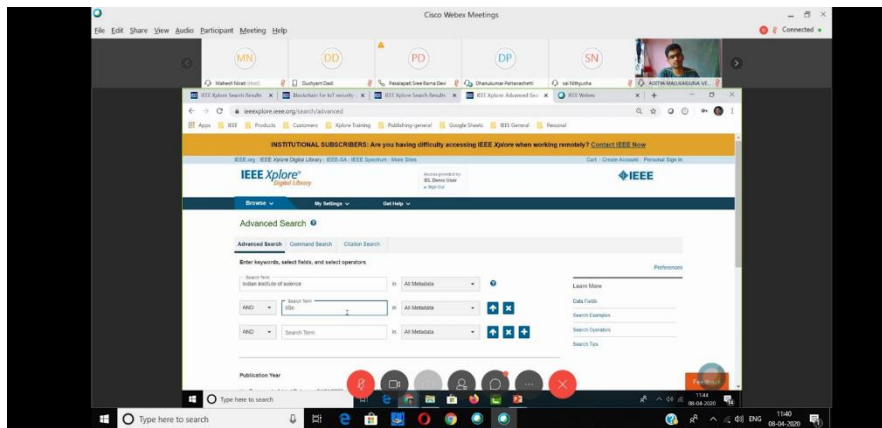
Cisco Webex Meetings

File Edit Share View Audio Participant Meeting Help

Connected

MN DD PD DP SN

Mahesh Nirati (Host) Dushyant Dadi Pasalapati Sree Rama Devi Dhanulumar Pattanashetti sai Nithyusha ADITYA MALLIKARJUNA VE...

IEEE Xplore Search Results | Blockchain for IoT security | IEEE Xplore Search Results | IEEE Xplore Advanced Sea | IEEE Webex

ieeexplore.ieee.org/search/advanced

Apps IEEE Products Customers Xplore Training Publishing-general Google Sheets IEEE General Personal

INSTITUTIONAL SUBSCRIBERS: Are you having difficulty accessing IEEE Xplore when working remotely? Contact IEEE Now

IEEE.org | IEEE Xplore Digital Library | IEEE-SA | IEEE Spectrum | More Sites

Cart | Create Account | Personal Sign In

IEEE Xplore® Digital Library

Access provided by: IEL Demo User » Sign Out

IEEE

Browse My Settings Get Help

Advanced Search

Advanced Search Command Search Citation Search

Enter keywords, select fields, and select operators

Preferences

Search Term
Indian institute of science

in All Metadata

AND Search Term
iisc

in All Metadata

AND Search Term

in All Metadata

Learn More

Data Fields

Search Examples

Search Operators

Search Tips

Publication Year

Feedback

Type here to search

11:44 08-04-2020

Type here to search

ENG 11:40 08-04-2020